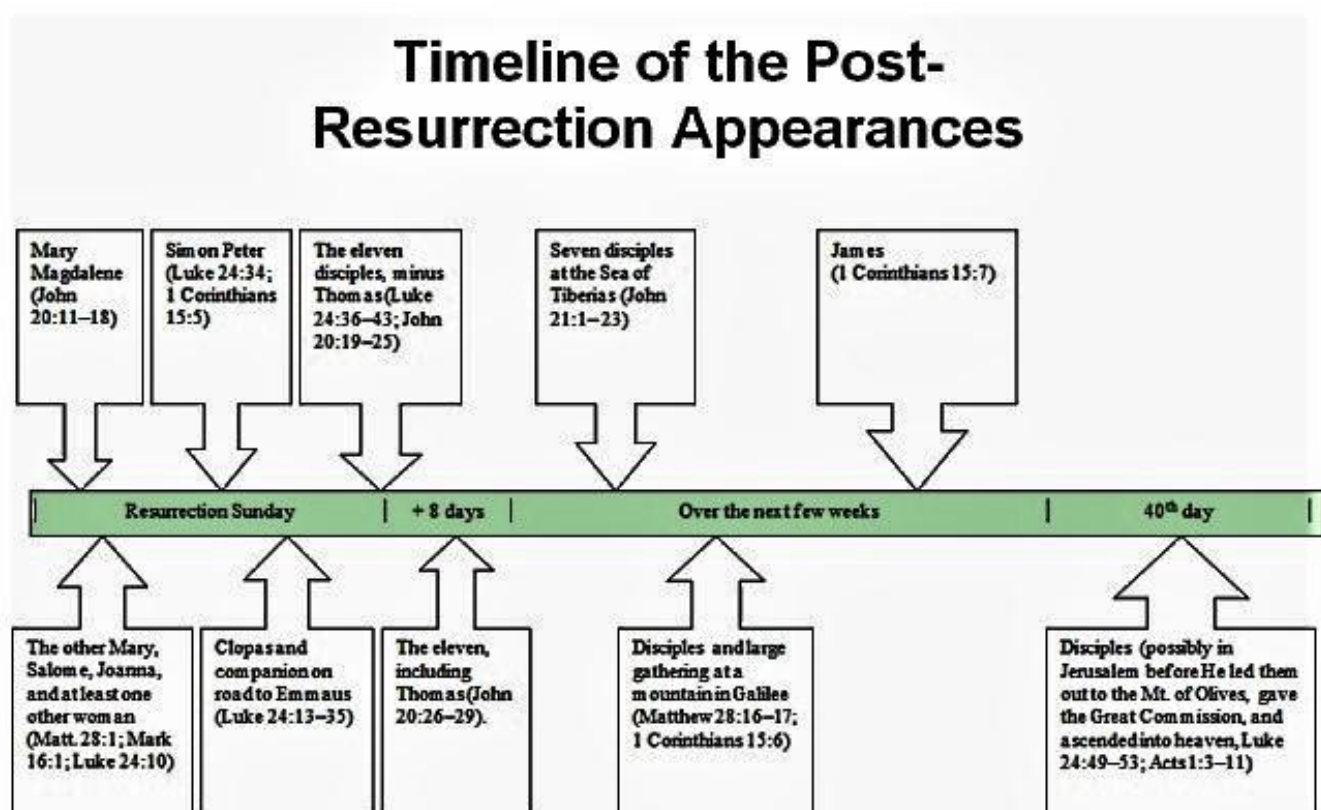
Timeline of the Post-Resurrection Appearances

Mary Magdalene (John 20:11–18)

Simon Peter (Luke 24:34; 1 Corinthians 15:5)

The eleven disciples, minus Thomas (Luke 24:36–43; John 20:19–25)

Seven disciples at the Sea of Tiberias (John 21:1–23)

James (1 Corinthians 15:7)

Resurrection Sunday | + 8 days | Over the next few weeks | 40$^{th}$ day

The other Mary, Salome, Joanna, and at least one other woman (Matt. 28:1; Mark 16:1; Luke 24:10)

Clopas and companion on road to Emmaus (Luke 24:13–35)

The eleven, including Thomas (John 20:26–29).

Disciples and large gathering at a mountain in Galilee (Matthew 28:16–17; 1 Corinthians 15:6)

Disciples (possibly in Jerusalem before He led them out to the Mt. of Olives, gave the Great Commission, and ascended into heaven, Luke 24:49–53; Acts 1:3–11)